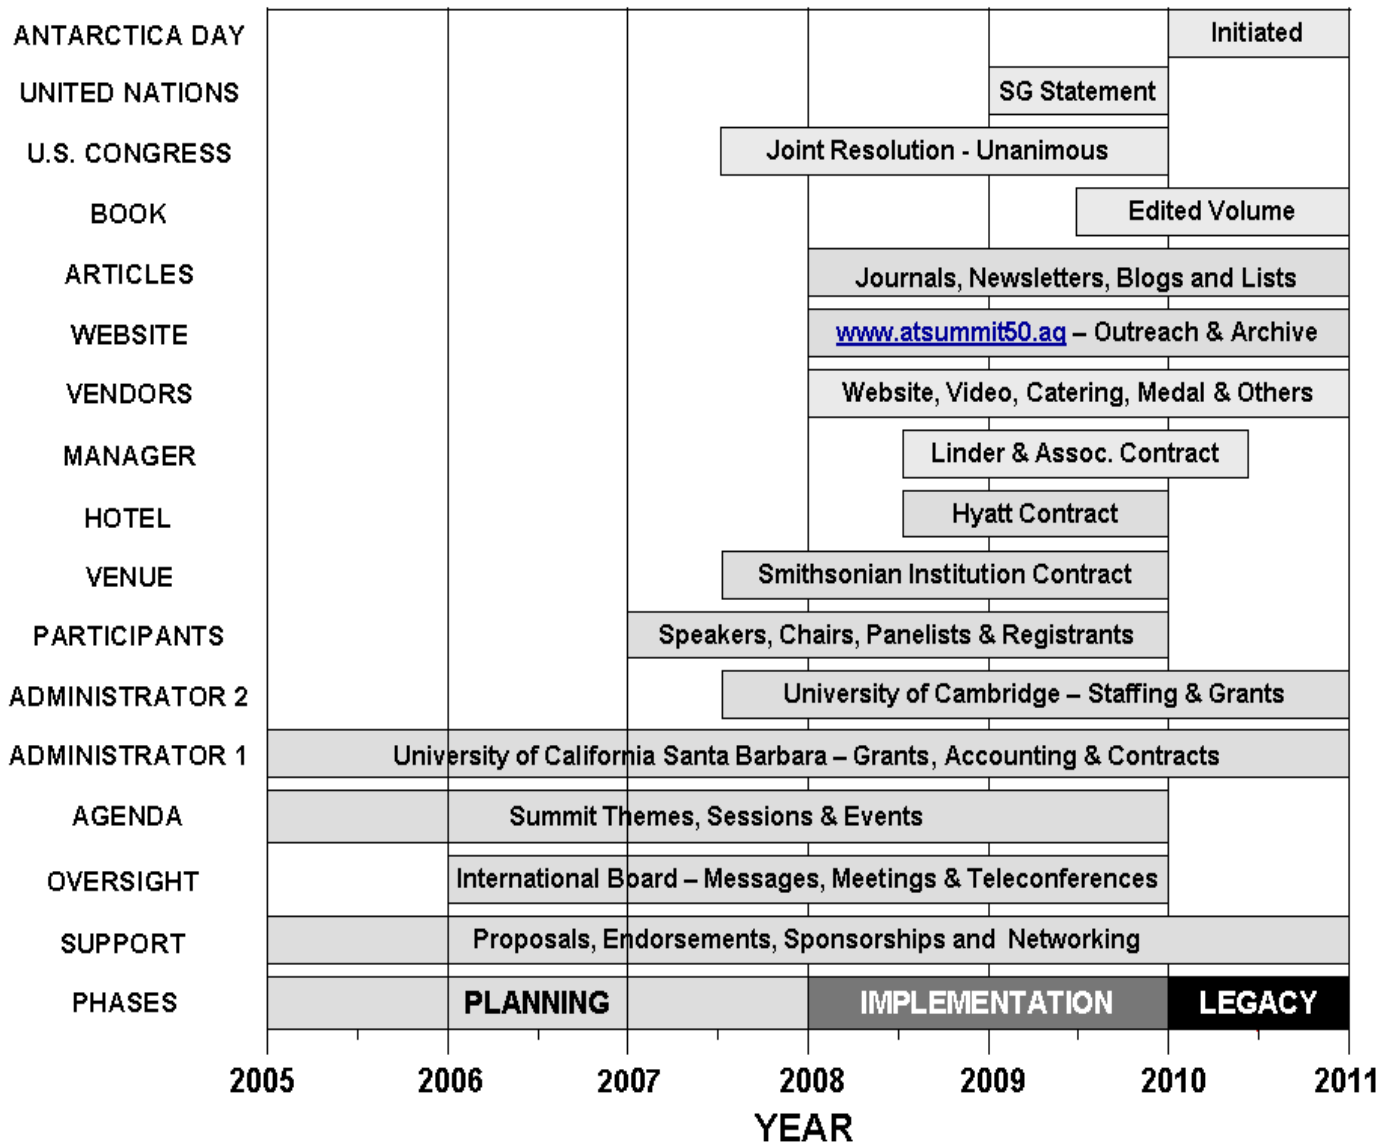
ANTARCTICA DAY
Initiated

UNITED NATIONS
SG Statement

U.S. CONGRESS
Joint Resolution - Unanimous

BOOK
Edited Volume

ARTICLES
Journals, Newsletters, Blogs and Lists

WEBSITE
www.atsummit50.aq – Outreach & Archive

VENDORS
Website, Video, Catering, Medal & Others

MANAGER
Linder & Assoc. Contract

HOTEL
Hyatt Contract

VENUE
Smithsonian Institution Contract

PARTICIPANTS
Speakers, Chairs, Panelists & Registrants

ADMINISTRATOR 2
University of Cambridge – Staffing & Grants

ADMINISTRATOR 1
University of California Santa Barbara – Grants, Accounting & Contracts

AGENDA
Summit Themes, Sessions & Events

OVERSIGHT
International Board – Messages, Meetings & Teleconferences

SUPPORT
Proposals, Endorsements, Sponsorships and Networking

PHASES
PLANNING
IMPLEMENTATION
LEGACY

2005 2006 2007 2008 2009 2010 2011

YEAR